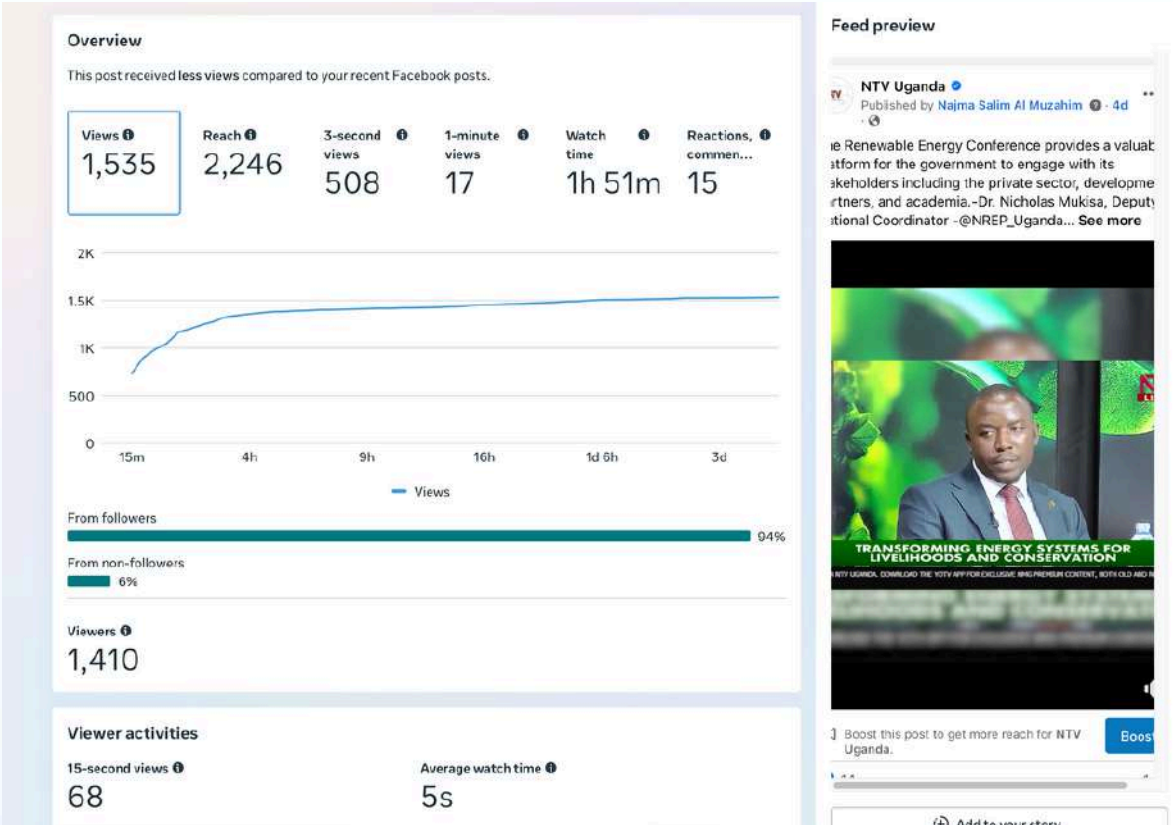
Overview

This post received less views compared to your recent Facebook posts.

Views 1,535

Reach 2,246

3-second views 508

1-minute views 17

Watch time 1h 51m

Reactions, commen... 15

2K
1.5K
1K
500
0
15m 4h 9h 16h 1d 6h 3d

Views

From followers
94%

From non-followers
6%

Viewers
1,410

Viewer activities

15-second views
68

Average watch time
5s

Feed preview

NTV Uganda
Published by Najma Salim Al Muzahim · 4d

e Renewable Energy Conference provides a valuab atform for the government to engage with its ekeholders including the private sector, developme rtners, and academia.-Dr. Nicholas Mukisa, Deputy tional Coordinator -@NREP_Uganda... See more

TRANSFORMING ENERGY SYSTEMS FOR LIVELIHOODS AND CONSERVATION

NTV UGANDA. DOWNLOAD THE YOTV APP FOR EXCLUSIVE NMG PREMIUM CONTENT, BOTH OLD AND N

Boost this post to get more reach for NTV Uganda.

Boos

Add to your story